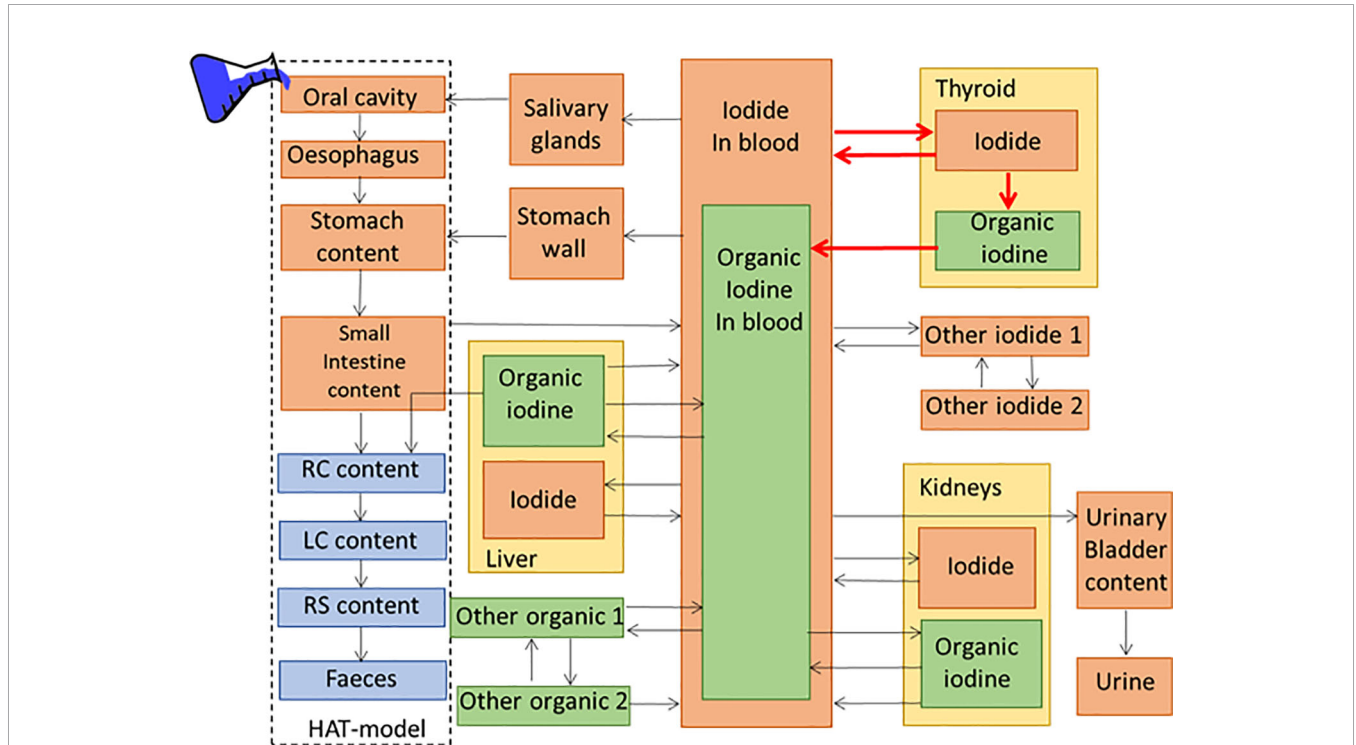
Oral cavity
Oesophagus
Stomach content
Small Intestine content
RC content
LC content
RS content
Faeces
HAT-model

Salivary glands
Stomach wall

Iodide In blood
Organic Iodine In blood

Thyroid
Iodide
Organic iodine

Other iodide 1
Other iodide 2

Organic iodine
Iodide
Liver

Other organic 1
Other organic 2

Kidneys
Iodide
Organic iodine

Urinary Bladder content
Urine